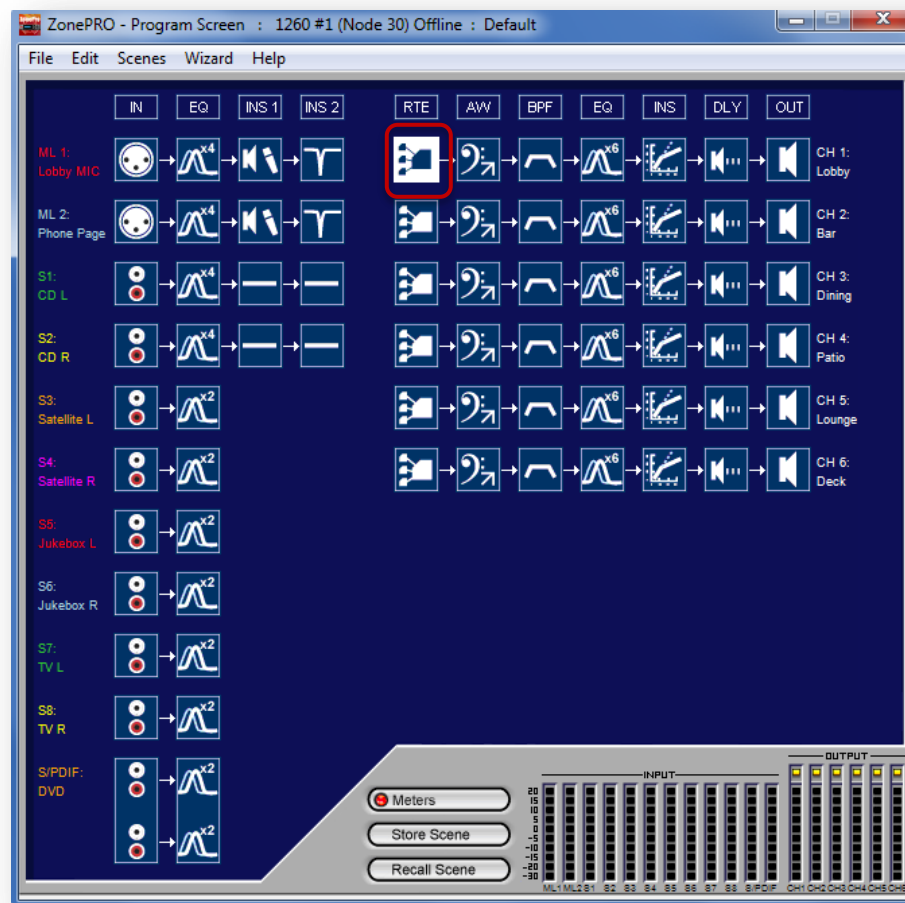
ZonePRO - Program Screen : 1260 #1 (Node 30) Offline : Default

File Edit Scenes Wizard Help

IN EQ INS 1 INS 2 RTE AW BPF EQ INS DLY OUT

ML 1: Lobby MIC
x4
x6
CH 1: Lobby

ML 2: Phone Page
x4
x6
CH 2: Bar

S1: CD L
x4
x6
CH 3: Dining

S2: CD R
x4
x6
CH 4: Patio

S3: Satellite L
x2
x6
CH 5: Lounge

S4: Satellite R
x2
x6
CH 6: Deck

S5: Jukebox L
x2

S6: Jukebox R
x2

S7: TV L
x2

S8: TV R
x2

S/PDIF: DVD
x2
x2

Meters
Store Scene
Recall Scene

INPUT
20 15 10 5 0 -5 -10 -15 -20 -30
ML1 ML2 S1 S2 S3 S4 S5 S6 S7 S8 S/PDIF

OUTPUT
CH1 CH2 CH3 CH4 CH5 CH6